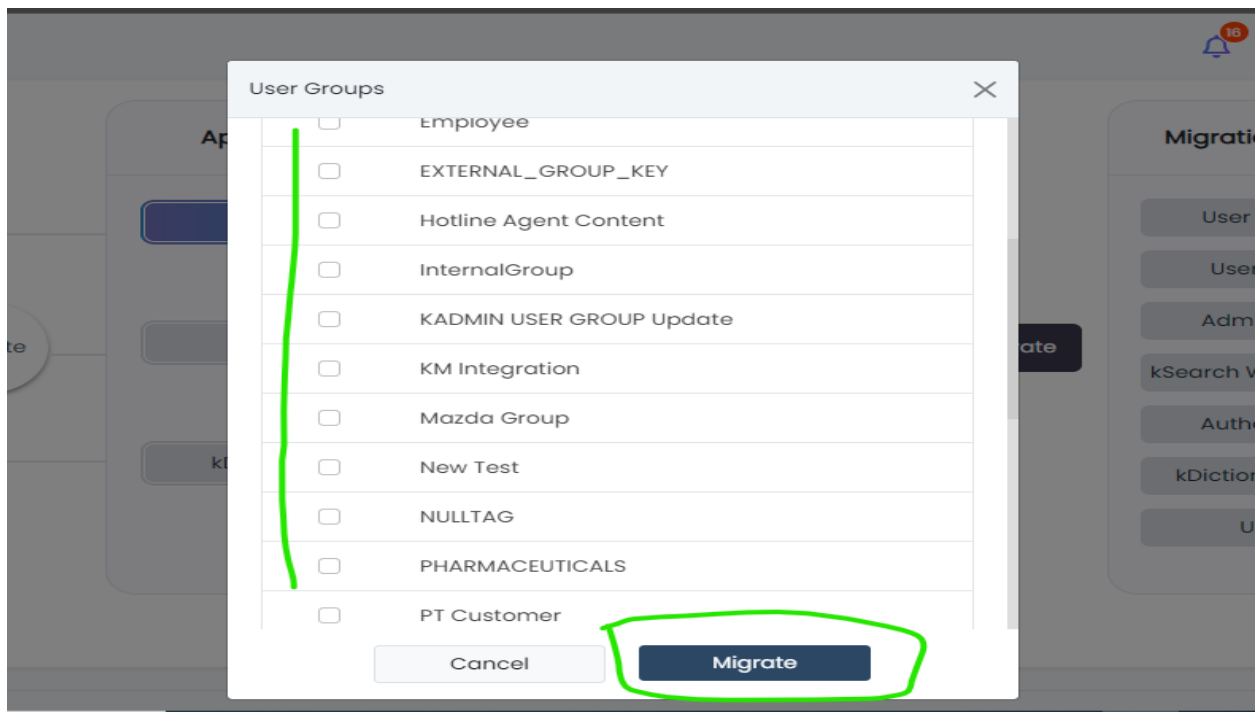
16

User Groups

Employee

EXTERNAL_GROUP_KEY

Hotline Agent Content

InternalGroup

KADMIN USER GROUP Update

KM Integration

Mazda Group

New Test

NULLTAG

PHARMACEUTICALS

PT Customer

Cancel

Migrate

Ap

te

kI

ate

Migrati

User

User

Adm

kSearch W

Auth

kDiction

U